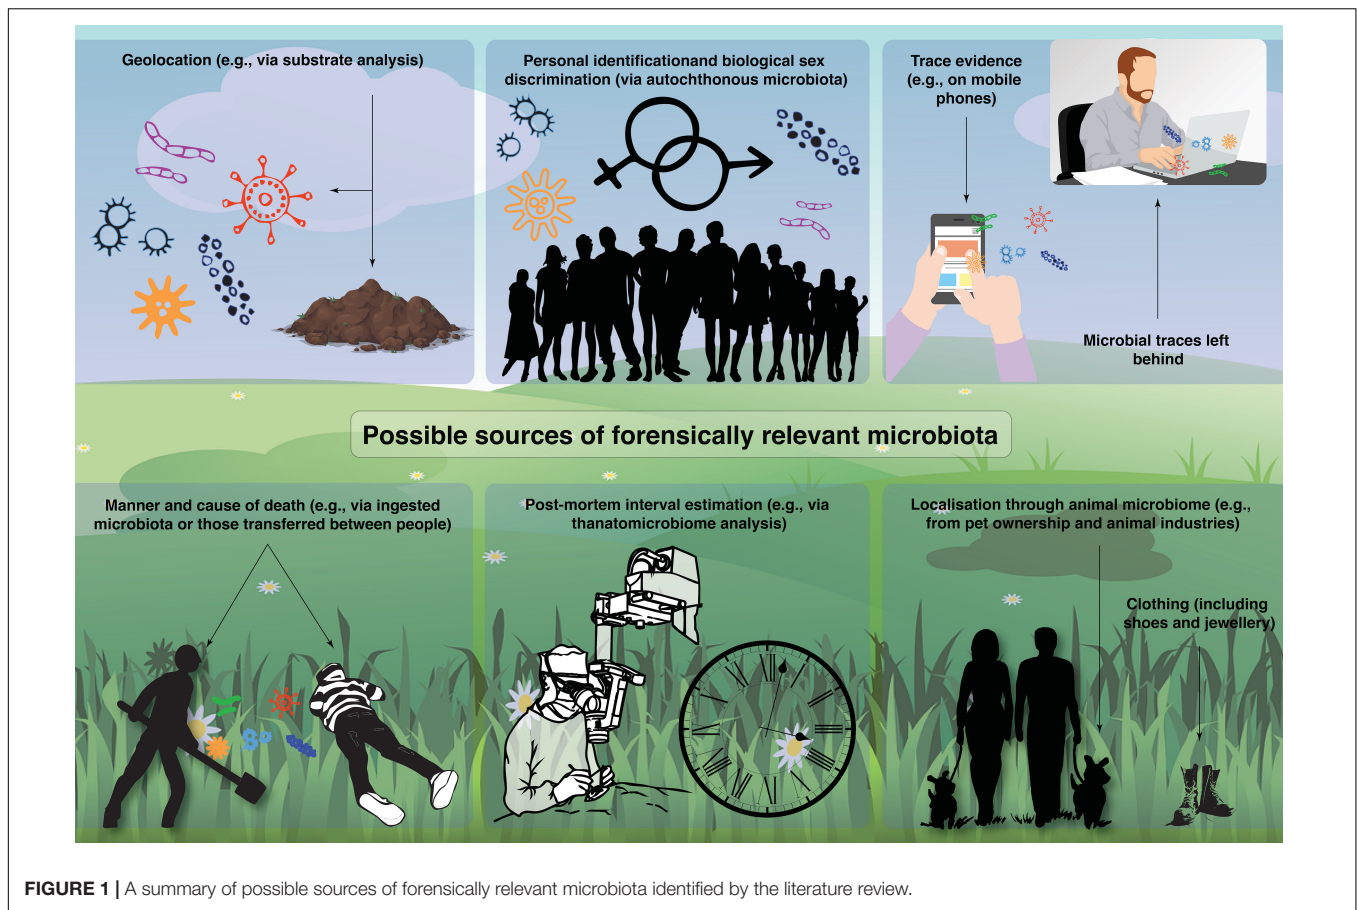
Geolocation (e.g., via substrate analysis)

Personal identificationand biological sex discrimination (via autochthonous microbiota)

Trace evidence (e.g., on mobile phones)

Microbial traces left behind

Possible sources of forensically relevant microbiota

Manner and cause of death (e.g., via ingested microbiota or those transferred between people)

Post-mortem interval estimation (e.g., via thanatomicrobiome analysis)

Localisation through animal microbiome (e.g., from pet ownership and animal industries)

Clothing (including shoes and jewellery)

FIGURE 1 | A summary of possible sources of forensically relevant microbiota identified by the literature review.